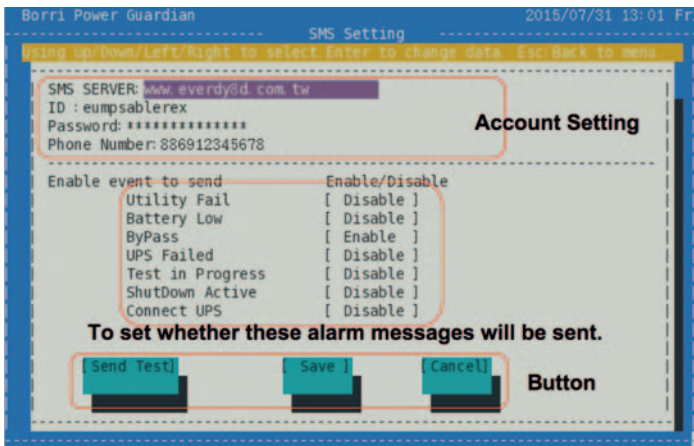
Borri Power Guardian 2015/07/31 13:01 Fr

SMS Setting

Using up/Down/Left/Right to select Enter to change data Esc:Back to menu

SMS SERVER: www.everdy8d.com.tw
ID : eumpsablerex
Password: **************
Phone Number: 886912345678

Account Setting

Enable event to send Enable/Disable

| | |
|---|---|
| Utility Fail | [ Disable ] |
| Battery Low | [ Disable ] |
| ByPass | [ Enable ] |
| UPS Failed | [ Disable ] |
| Test in Progress | [ Disable ] |
| ShutDown Active | [ Disable ] |
| Connect UPS | [ Disable ] |

To set whether these alarm messages will be sent.

[Send Test] [ Save ] [Cancel]

Button